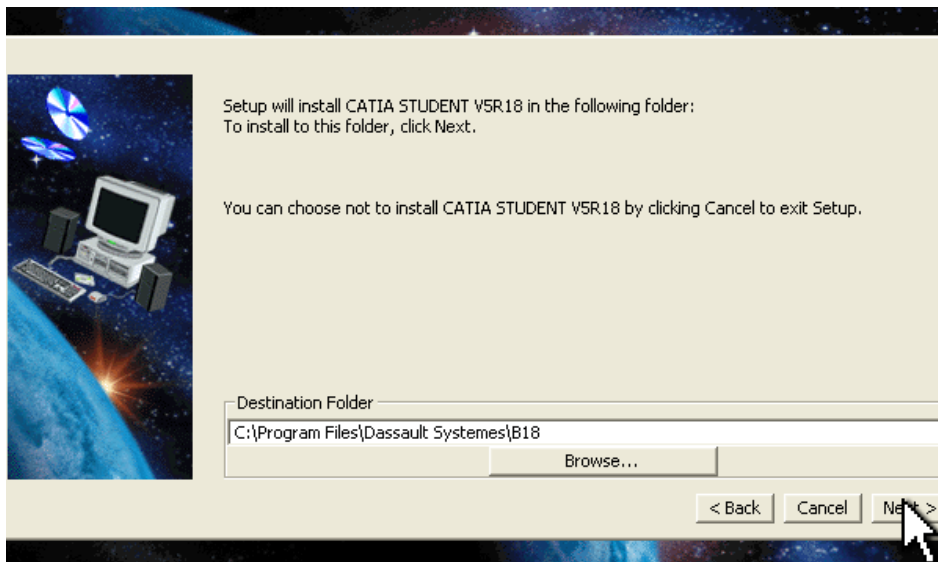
Setup will install CATIA STUDENT V5R18 in the following folder:
To install to this folder, click Next.

You can choose not to install CATIA STUDENT V5R18 by clicking Cancel to exit Setup.

Destination Folder
C:\Program Files\Dassault Systemes\B18
Browse...

< Back
Cancel
Ne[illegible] >